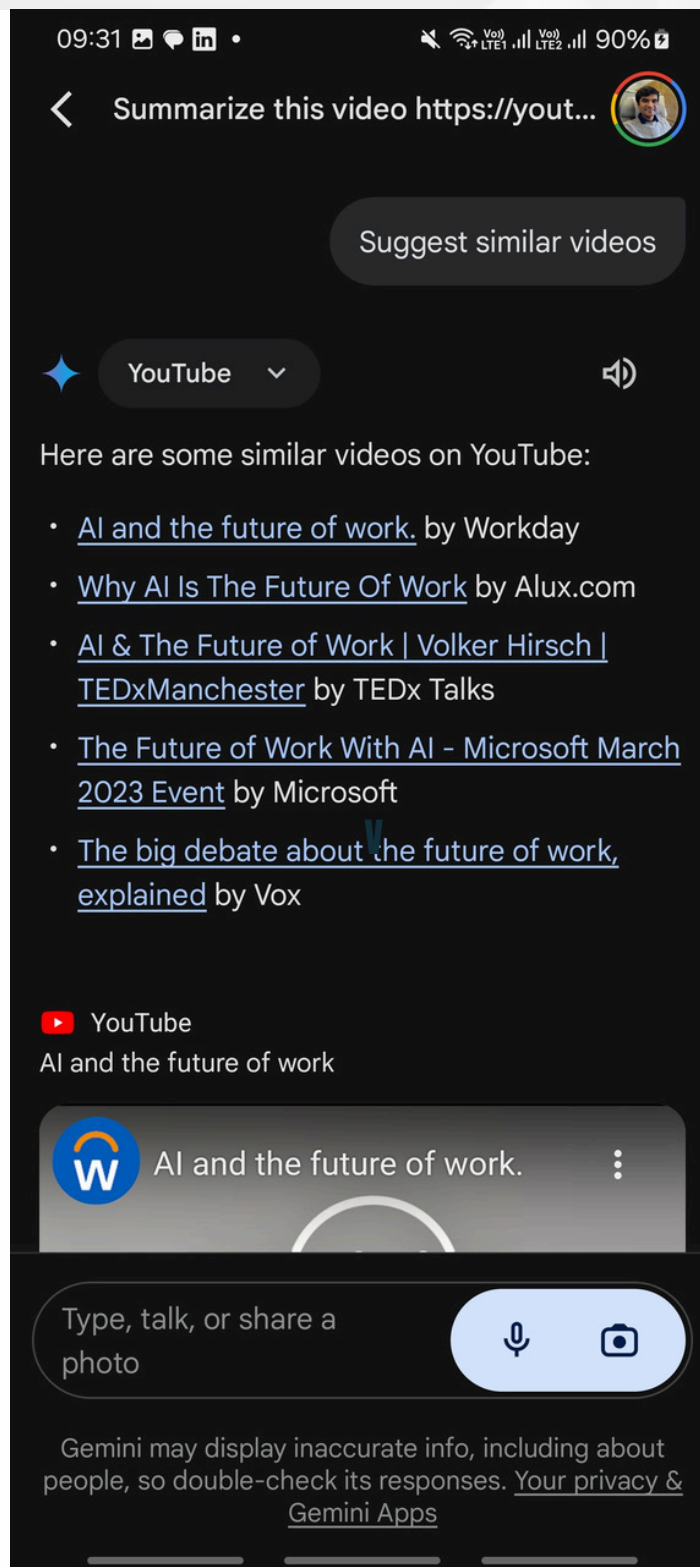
09:31 90%

Summarize this video https://yout...

Suggest similar videos

YouTube

Here are some similar videos on YouTube:

- AI and the future of work. by Workday
- Why AI Is The Future Of Work by Alux.com
- AI & The Future of Work | Volker Hirsch | TEDxManchester by TEDx Talks
- The Future of Work With AI - Microsoft March 2023 Event by Microsoft
- The big debate about the future of work, explained by Vox

YouTube
AI and the future of work

AI and the future of work.

Type, talk, or share a photo

Gemini may display inaccurate info, including about people, so double-check its responses. Your privacy & Gemini Apps